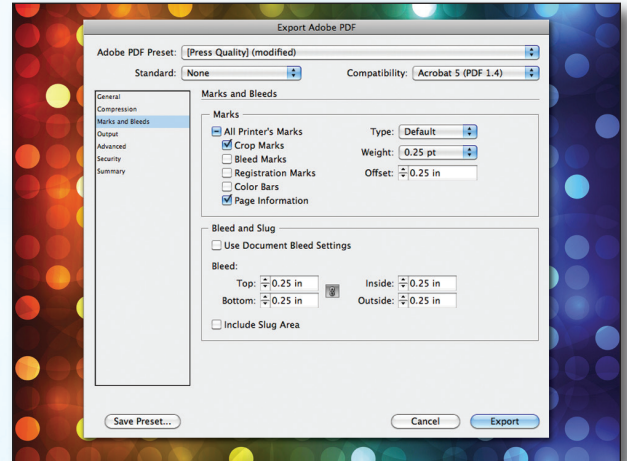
Export Adobe PDF

Adobe PDF Preset: [Press Quality] (modified)

Standard: None

Compatibility: Acrobat 5 (PDF 1.4)

General
Compression
Marks and Bleeds
Output
Advanced
Security
Summary

Marks and Bleeds

Marks

All Printer's Marks
Crop Marks
Bleed Marks
Registration Marks
Color Bars
Page Information

Type: Default
Weight: 0.25 pt
Offset: 0.25 in

Bleed and Slug

Use Document Bleed Settings

Bleed:

Top: 0.25 in
Bottom: 0.25 in
Inside: 0.25 in
Outside: 0.25 in

Include Slug Area

Save Preset...

Cancel

Export